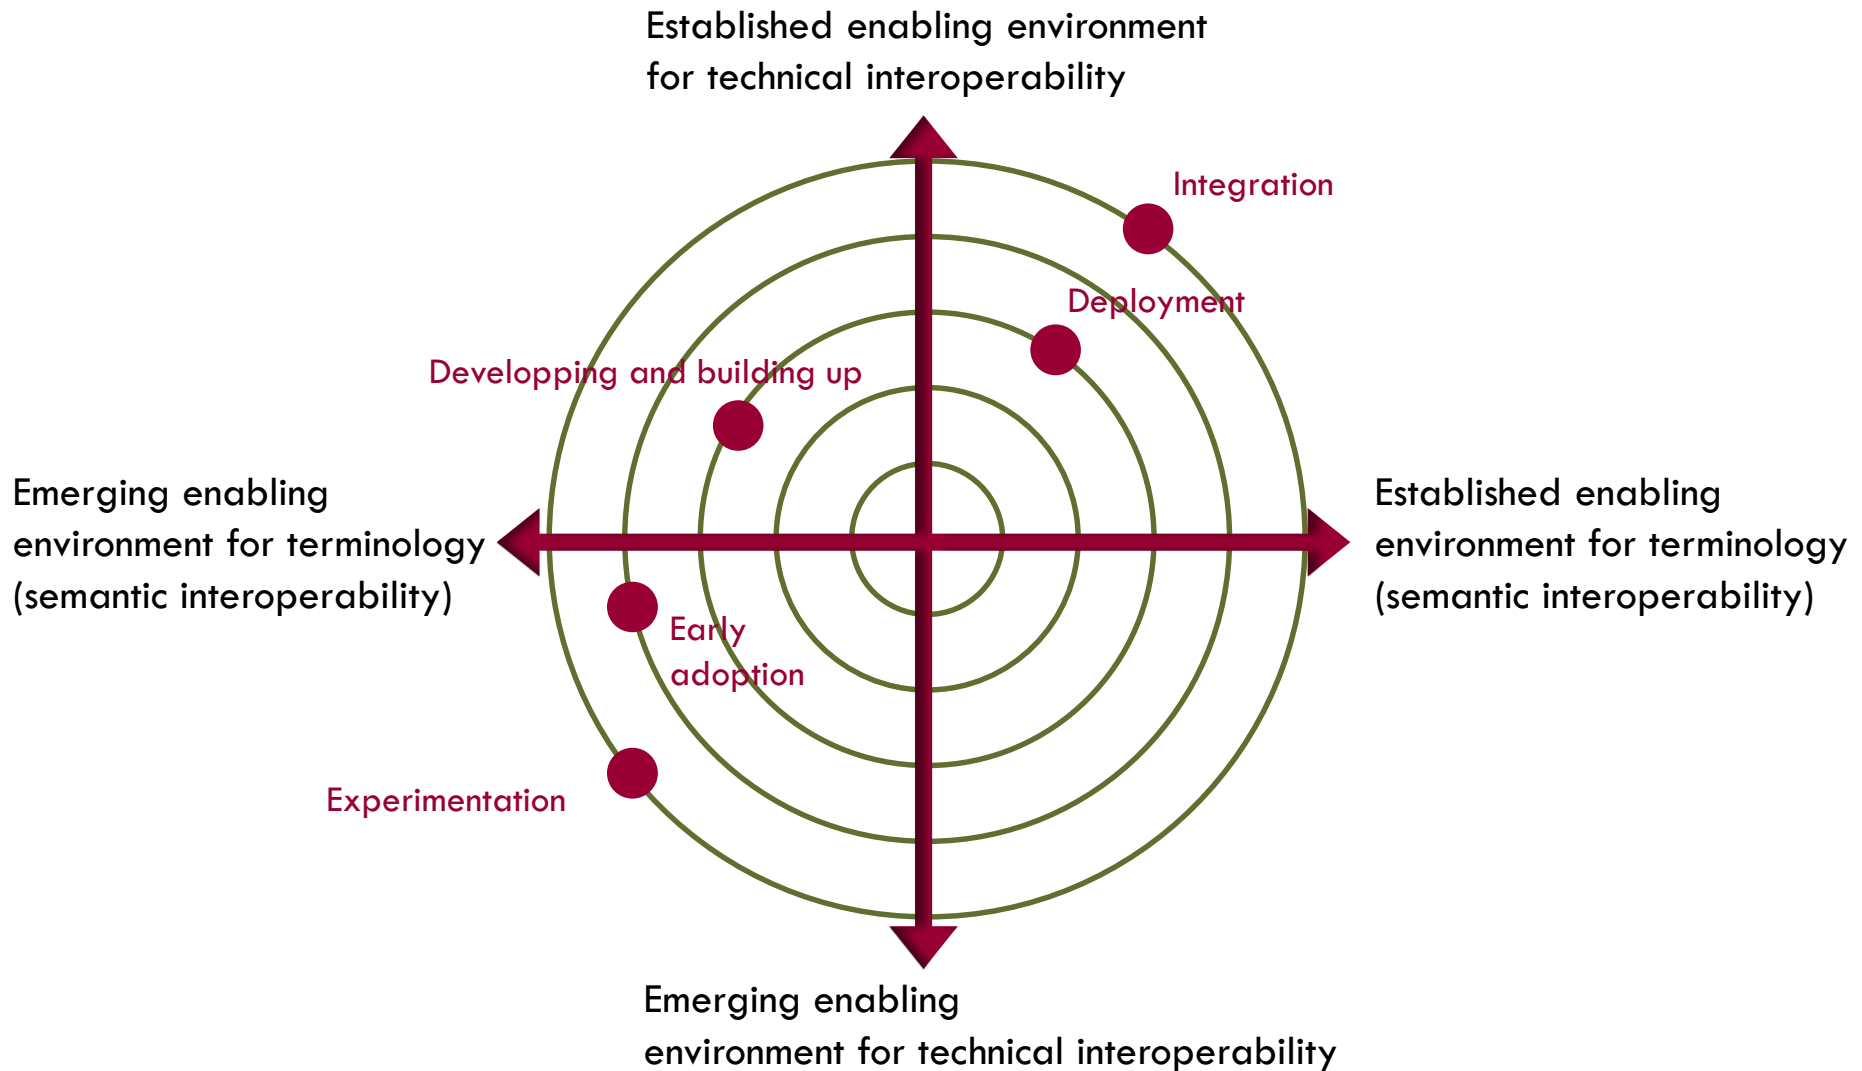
Established enabling environment for technical interoperability

Integration

Deployment

Developping and building up

Emerging enabling environment for terminology (semantic interoperability)

Established enabling environment for terminology (semantic interoperability)

Early adoption

Experimentation

Emerging enabling environment for technical interoperability